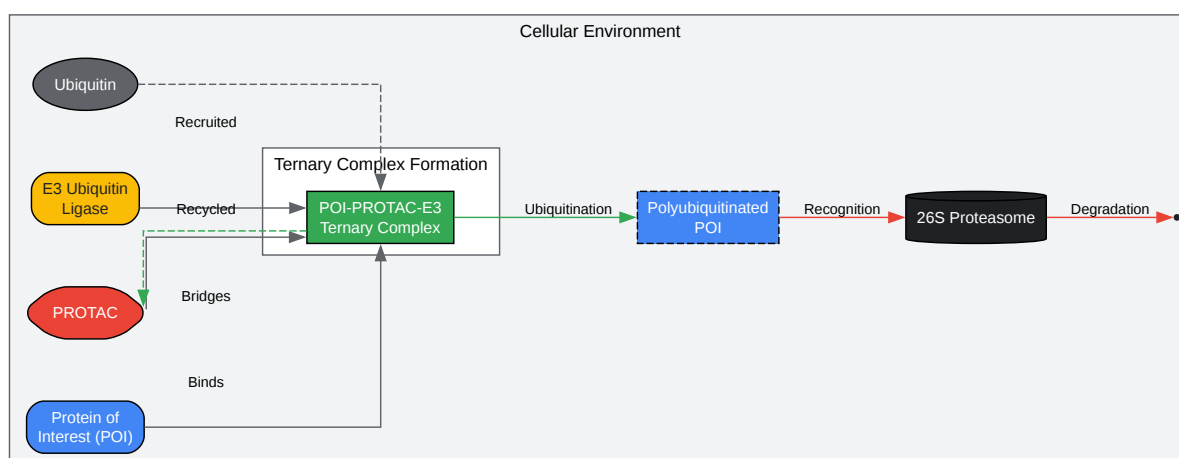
Cellular Environment

Ubiquitin

Recruited

Ternary Complex Formation

E3 Ubiquitin Ligase

Recycled

POI-PROTAC-E3 Ternary Complex

Ubiquitination

Polyubiquitinated POI

Recognition

26S Proteasome

Degradation

PROTAC

Bridges

Binds

Protein of Interest (POI)